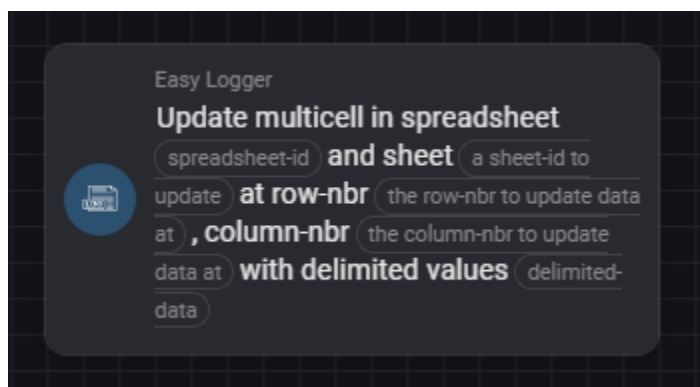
Easy Logger

Update multicell in spreadsheet spreadsheet-id and sheet a sheet-id to update at row-nbr the row-nbr to update data at , column-nbr the column-nbr to update data at with delimited values delimited-data